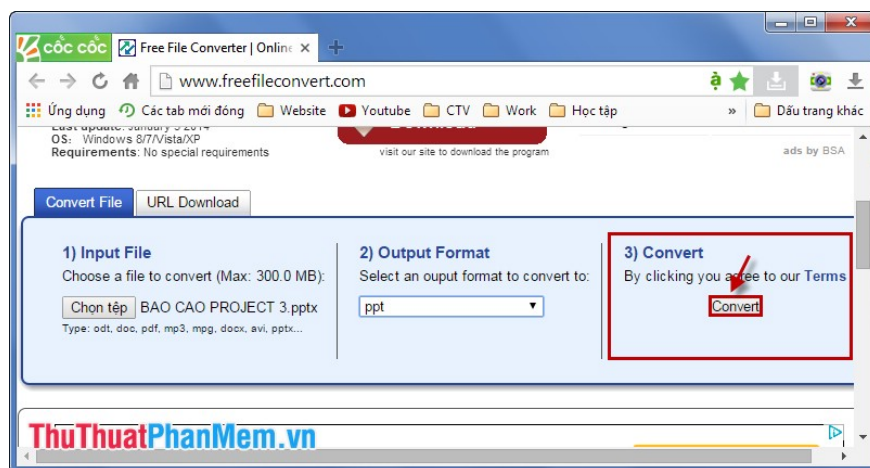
cốc cốc
Free File Converter | Online
www.freefileconvert.com
Ứng dụng Các tab mới đóng Website Youtube CTV Work Học tập » Dấu trang khác
Last update: January 3 2014
OS: Windows 8/7/Vista/XP
Requirements: No special requirements
Download
visit our site to download the program
ads by BSA
Convert File
URL Download
1) Input File
Choose a file to convert (Max: 300.0 MB):
Chọn tệp BAO CAO PROJECT 3.pptx
Type: odt, doc, pdf, mp3, mpg, docx, avi, pptx...
2) Output Format
Select an ouput format to convert to:
ppt
3) Convert
By clicking you agree to our Terms
Convert
ThuThuatPhanMem.vn